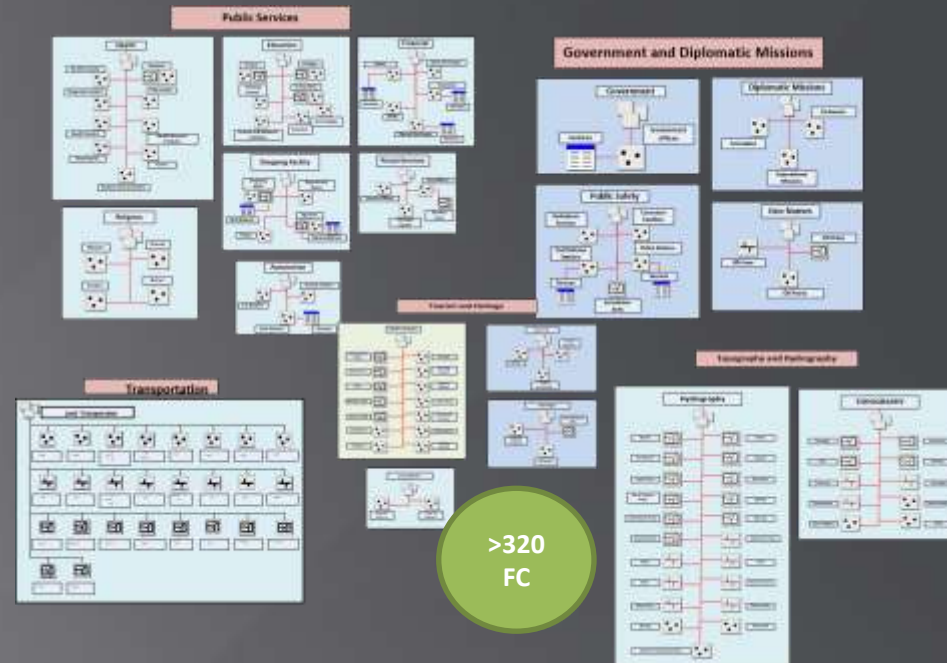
Public Services

Health

Education

Financial

Shopping Facility

Postal Services

Religious

Restaurant

Government and Diplomatic Missions

Government

Diplomatic Missions

Public Safety

Fire Station

Tourism and Heritage

Transportation

Land Transportation

Topography and Hydrography

Hydrography

Geomorphology

>320 FC